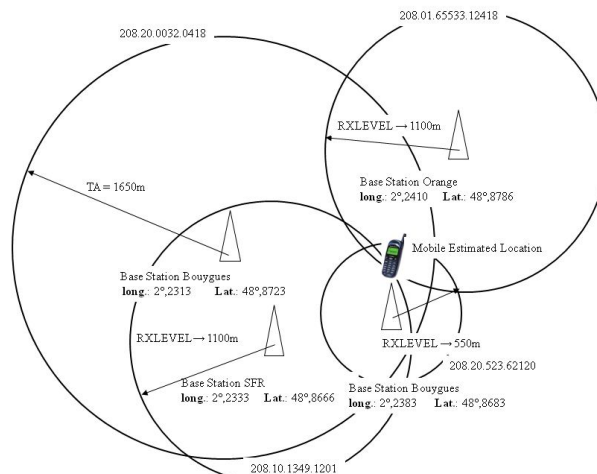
208.01.65533.12418

208.20.0032.0418

RXLEVEL → 1100m

TA = 1650m

Base Station Orange
**long.**: 2°,2410 **Lat.**: 48°,8786

Mobile Estimated Location

Base Station Bouygues
**long.**: 2°,2313 **Lat.**: 48°,8723

RXLEVEL → 1100m

RXLEVEL → 550m

208.20.523.62120

Base Station SFR
**long.**: 2°,2333 **Lat.**: 48°,8666

Base Station Bouygues
**long.**: 2°,2383 **Lat.**: 48°,8683

208.10.1349.1201